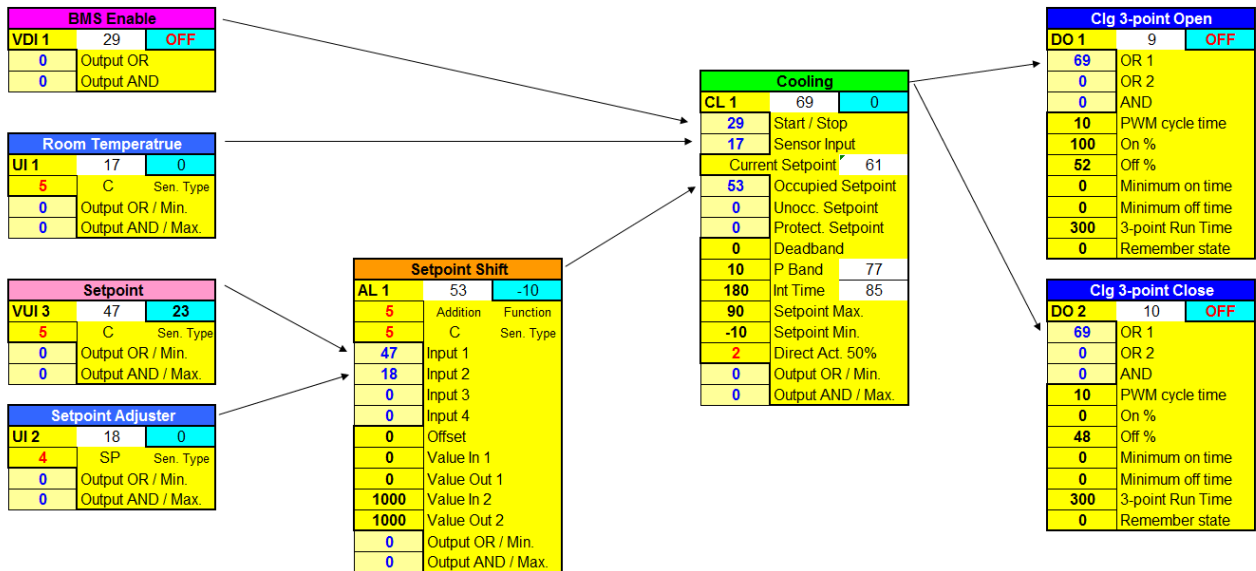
BMS Enable

| VDI 1 | 29 | OFF |
|---|---|---|
| 0 | Output OR | |
| 0 | Output AND | |

Room Temperatrue

| UI 1 | 17 | 0 |
|---|---|---|
| 5 | C | Sen. Type |
| 0 | Output OR / Min. | |
| 0 | Output AND / Max. | |

Setpoint

| VUI 3 | 47 | 23 |
|---|---|---|
| 5 | C | Sen. Type |
| 0 | Output OR / Min. | |
| 0 | Output AND / Max. | |

Setpoint Adjuster

| UI 2 | 18 | 0 |
|---|---|---|
| 4 | SP | Sen. Type |
| 0 | Output OR / Min. | |
| 0 | Output AND / Max. | |

Setpoint Shift

| AL 1 | 53 | -10 |
|---|---|---|
| 5 | Addition | Function |
| 5 | C | Sen. Type |
| 47 | Input 1 | |
| 18 | Input 2 | |
| 0 | Input 3 | |
| 0 | Input 4 | |
| 0 | Offset | |
| 0 | Value In 1 | |
| 0 | Value Out 1 | |
| 1000 | Value In 2 | |
| 1000 | Value Out 2 | |
| 0 | Output OR / Min. | |
| 0 | Output AND / Max. | |

Cooling

| CL 1 | 69 | 0 |
|---|---|---|
| 29 | Start / Stop | |
| 17 | Sensor Input | |
| Current Setpoint | | 61 |
| 53 | Occupied Setpoint | |
| 0 | Unocc. Setpoint | |
| 0 | Protect. Setpoint | |
| 0 | Deadband | |
| 10 | P Band | 77 |
| 180 | Int Time | 85 |
| 90 | Setpoint Max. | |
| -10 | Setpoint Min. | |
| 2 | Direct Act. 50% | |
| 0 | Output OR / Min. | |
| 0 | Output AND / Max. | |

Clg 3-point Open

| DO 1 | 9 | OFF |
|---|---|---|
| 69 | OR 1 | |
| 0 | OR 2 | |
| 0 | AND | |
| 10 | PWM cycle time | |
| 100 | On % | |
| 52 | Off % | |
| 0 | Minimum on time | |
| 0 | Minimum off time | |
| 300 | 3-point Run Time | |
| 0 | Remember state | |

Clg 3-point Close

| DO 2 | 10 | OFF |
|---|---|---|
| 69 | OR 1 | |
| 0 | OR 2 | |
| 0 | AND | |
| 10 | PWM cycle time | |
| 0 | On % | |
| 48 | Off % | |
| 0 | Minimum on time | |
| 0 | Minimum off time | |
| 300 | 3-point Run Time | |
| 0 | Remember state | |